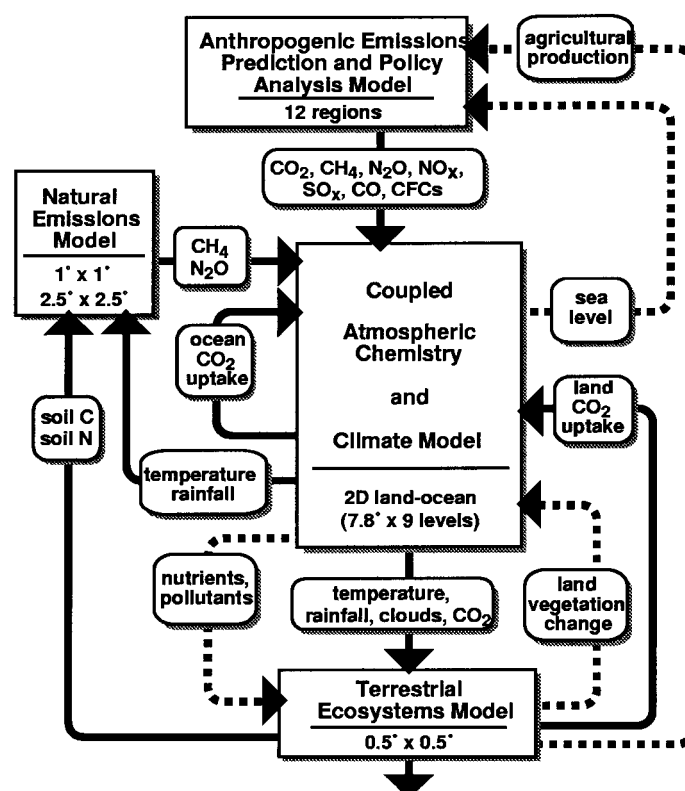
Anthropogenic Emissions Prediction and Policy Analysis Model

12 regions

agricultural production

$CO_2$, $CH_4$, $N_2O$, $NO_X$, $SO_X$, CO, CFCs

Natural Emissions Model

1˚ x 1˚

2.5˚ x 2.5˚

$CH_4$
$N_2O$

Coupled Atmospheric Chemistry and Climate Model

2D land-ocean (7.8˚ x 9 levels)

sea level

ocean $CO_2$ uptake

land $CO_2$ uptake

soil C
soil N

temperature rainfall

nutrients, pollutants

temperature, rainfall, clouds, $CO_2$

land vegetation change

Terrestrial Ecosystems Model

0.5˚ x 0.5˚